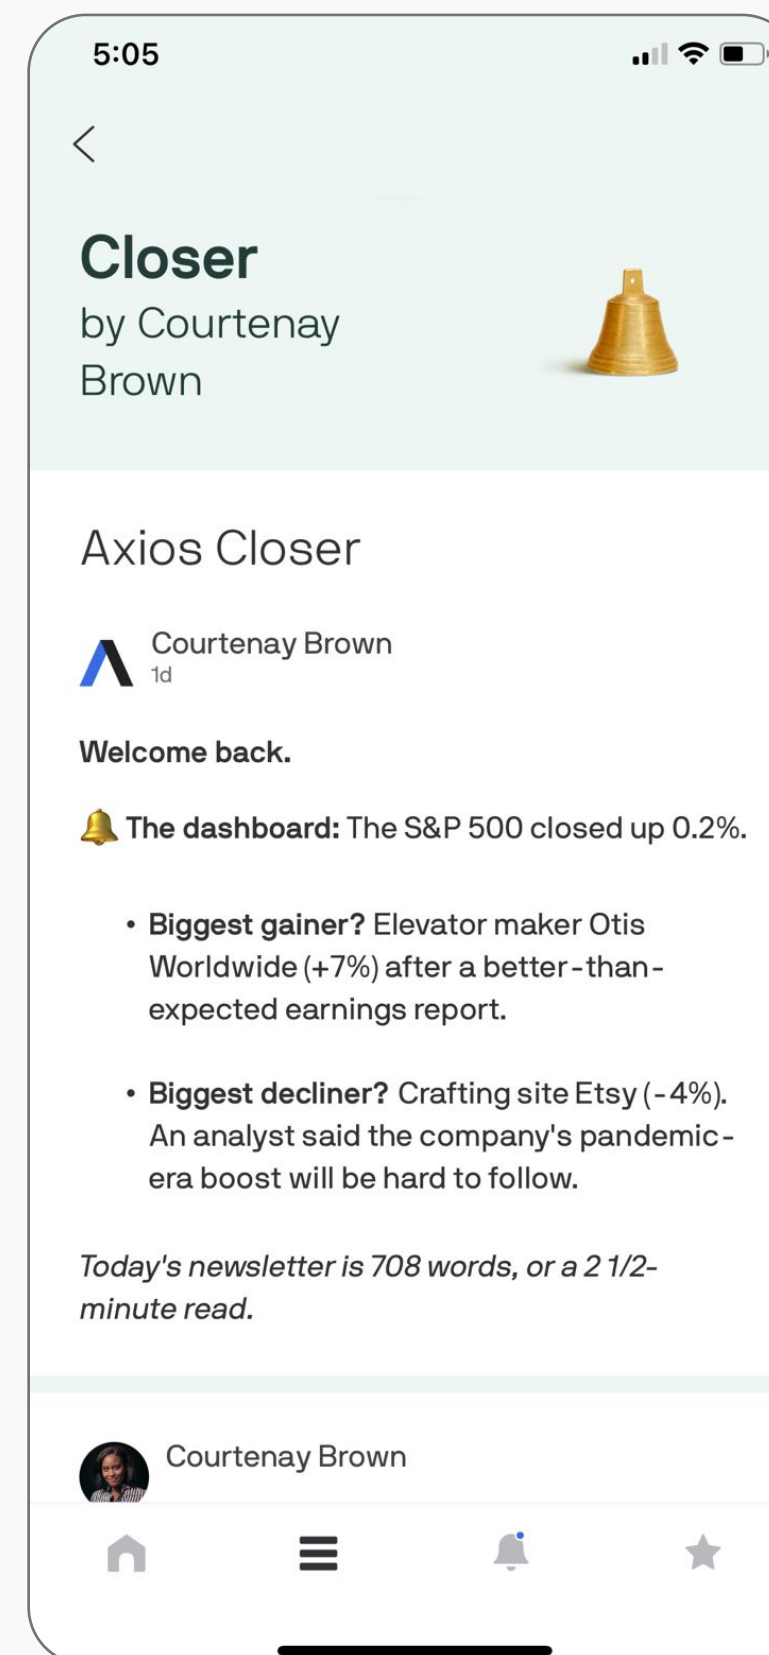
5:05

Closer
by Courtenay Brown

Axios Closer

Courtenay Brown
1d

Welcome back.

🔔 The dashboard: The S&P 500 closed up 0.2%.

• Biggest gainer? Elevator maker Otis Worldwide (+7%) after a better-than-expected earnings report.

• Biggest decliner? Crafting site Etsy (-4%). An analyst said the company's pandemic-era boost will be hard to follow.

Today's newsletter is 708 words, or a 2 1/2-minute read.

Courtenay Brown